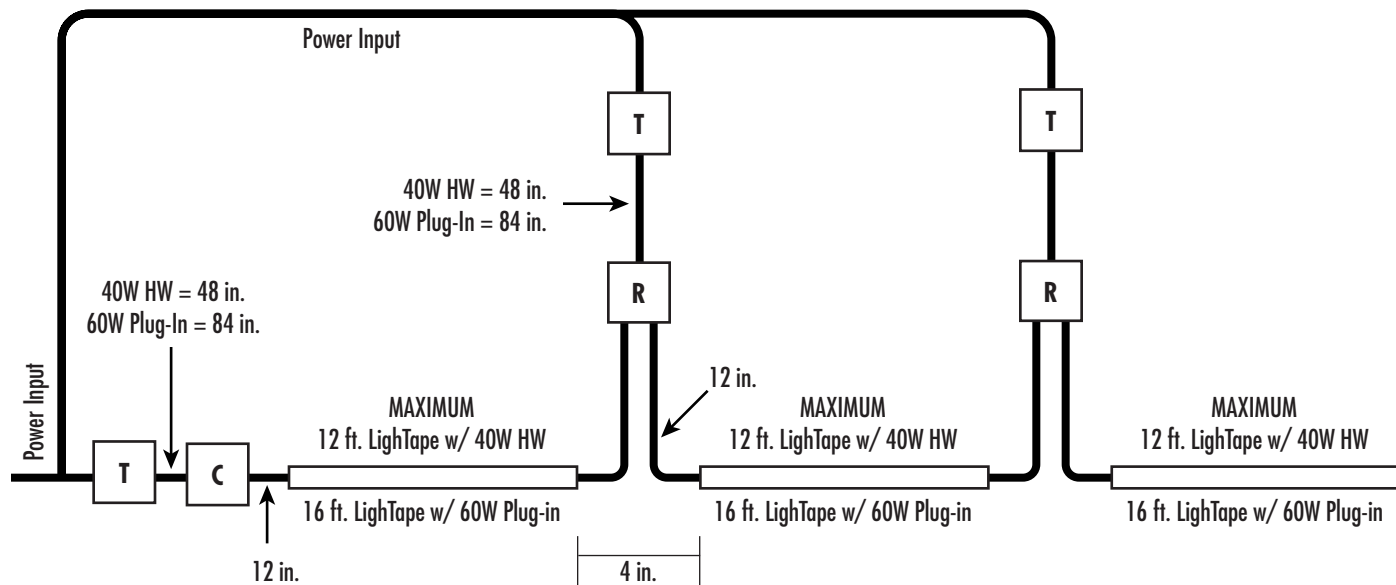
Power Input

T

T

40W HW = 48 in.
60W Plug-In = 84 in.

R

R

40W HW = 48 in.
60W Plug-In = 84 in.

Power Input

12 in.

MAXIMUM
12 ft. LighTape w/ 40W HW

MAXIMUM
12 ft. LighTape w/ 40W HW

MAXIMUM
12 ft. LighTape w/ 40W HW

T

C

16 ft. LighTape w/ 60W Plug-in

16 ft. LighTape w/ 60W Plug-in

16 ft. LighTape w/ 60W Plug-in

12 in.

4 in.